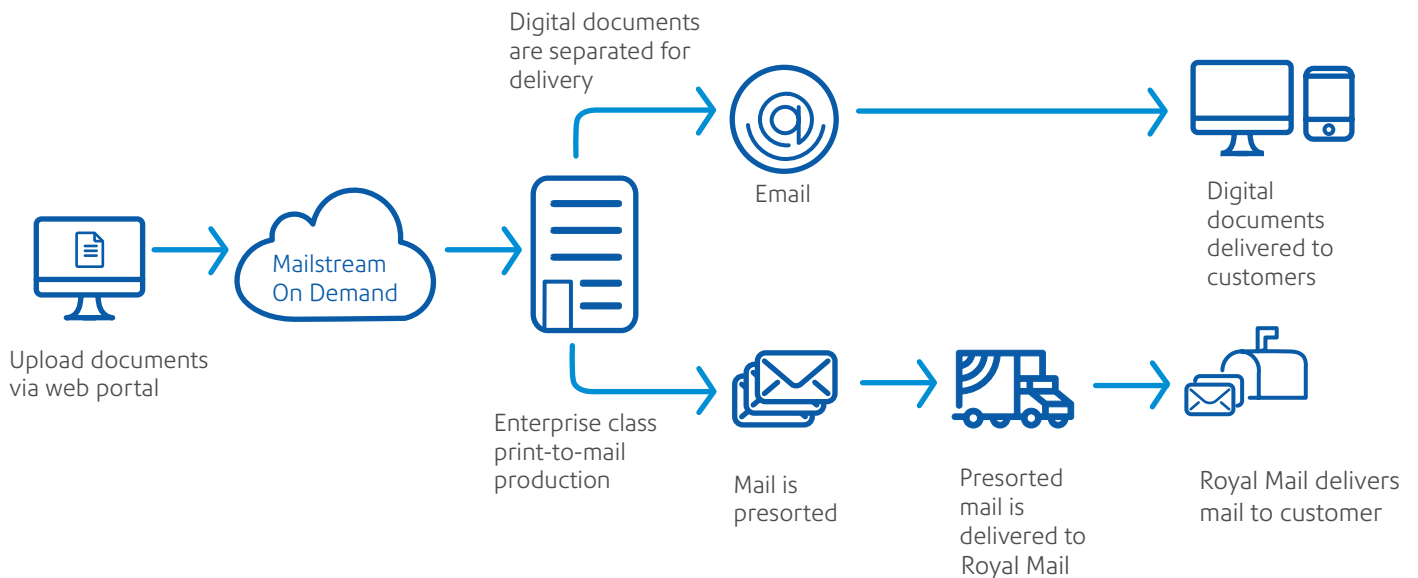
Digital documents are separated for delivery

Email

Digital documents delivered to customers

Upload documents via web portal

Mailstream On Demand

Enterprise class print-to-mail production

Mail is presorted

Presorted mail is delivered to Royal Mail

Royal Mail delivers mail to customer